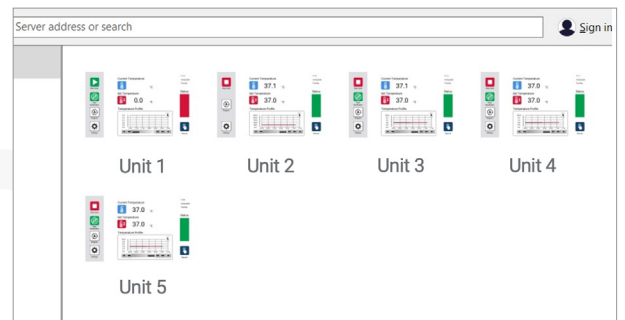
Server address or search

Sign in

Current Temperature
0.0
Set Temperature
0.0
Temperature Profile
Status

Unit 1

Current Temperature
37.1
Set Temperature
37.0
Temperature Profile
Status

Unit 2

Current Temperature
37.1
Set Temperature
37.0
Temperature Profile
Status

Unit 3

Current Temperature
37.0
Set Temperature
37.0
Temperature Profile
Status

Unit 4

Current Temperature
37.0
Set Temperature
37.0
Temperature Profile
Status

Unit 5